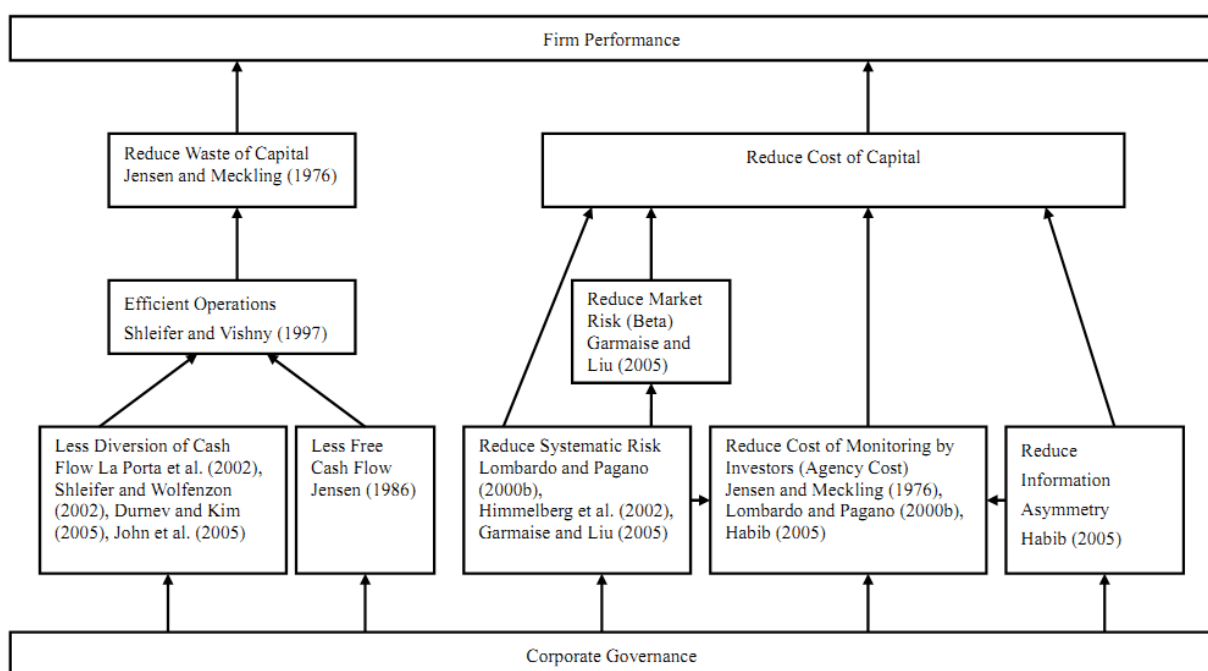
Firm Performance

Reduce Waste of Capital
Jensen and Meckling (1976)

Reduce Cost of Capital

Efficient Operations
Shleifer and Vishny (1997)

Reduce Market Risk (Beta) Garmaise and Liu (2005)

Less Diversion of Cash Flow La Porta et al. (2002), Shleifer and Wolfenzon (2002), Durnev and Kim (2005), John et al. (2005)

Less Free Cash Flow Jensen (1986)

Reduce Systematic Risk Lombardo and Pagano (2000b), Himmelberg et al. (2002), Garmaise and Liu (2005)

Reduce Cost of Monitoring by Investors (Agency Cost) Jensen and Meckling (1976), Lombardo and Pagano (2000b), Habib (2005)

Reduce Information Asymmetry Habib (2005)

Corporate Governance